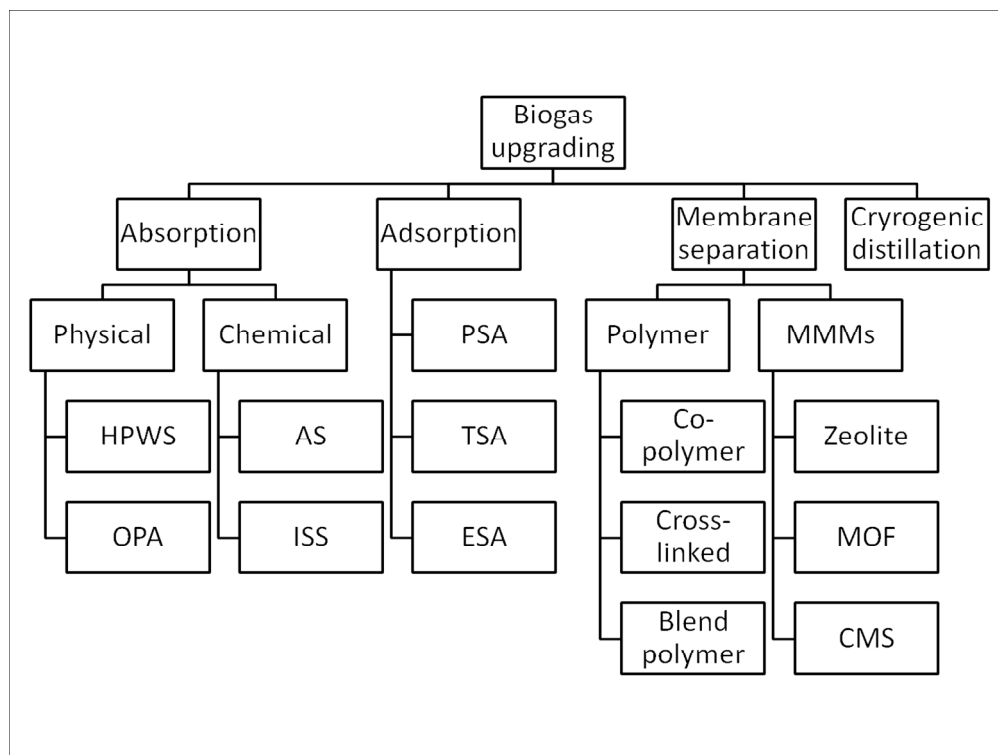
Biogas upgrading

Absorption

Physical

HPWS

OPA

Chemical

AS

ISS

Adsorption

PSA

TSA

ESA

Membrane separation

Polymer

Co-polymer

Cross-linked

Blend polymer

MMMs

Zeolite

MOF

CMS

Cryrogenic distillation